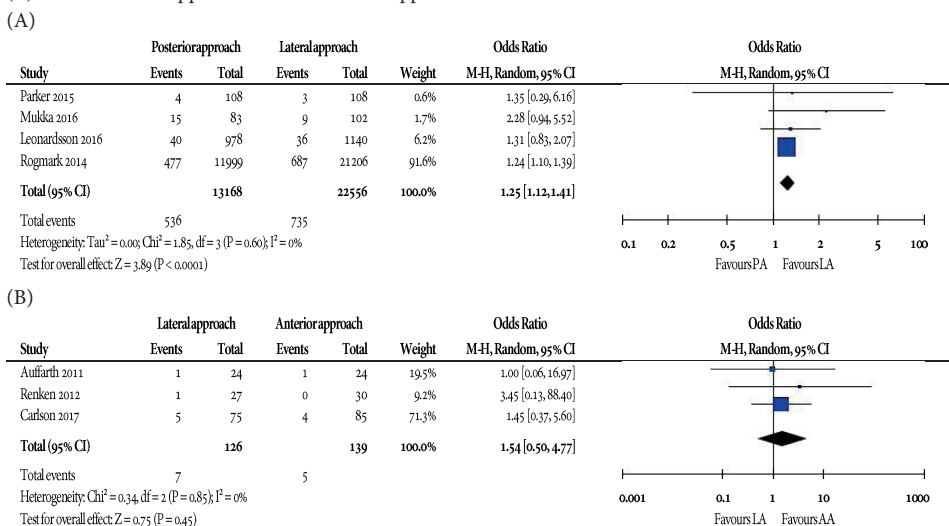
(A)

| Study | Posterior approach Events | Total | Lateral approach Events | Total | Weight | Odds Ratio M-H, Random, 95% CI |
|---|---|---|---|---|---|---|
| Parker 2015 | 4 | 108 | 3 | 108 | 0.6% | 1.35 [0.29, 6.16] |
| Mukka 2016 | 15 | 83 | 9 | 102 | 1.7% | 2.28 [0.94, 5.52] |
| Leonardsson 2016 | 40 | 978 | 36 | 1140 | 6.2% | 1.31 [0.83, 2.07] |
| Rogmark 2014 | 477 | 11999 | 687 | 21206 | 91.6% | 1.24 [1.10, 1.39] |
| Total (95% CI) | | 13168 | | 22556 | 100.0% | 1.25 [1.12, 1.41] |
| Total events | 536 | | 735 | | | |

Heterogeneity: Tau² = 0.00; Chi² = 1.85, df = 3 (P = 0.60); I² = 0%
Test for overall effect: Z = 3.89 (P < 0.0001)

Odds Ratio
M-H, Random, 95% CI
0.1 0.2 0.5 1 2 5 10
Favours PA Favours LA

(B)

| Study | Lateral approach Events | Total | Anterior approach Events | Total | Weight | Odds Ratio M-H, Random, 95% CI |
|---|---|---|---|---|---|---|
| Auffarth 2011 | 1 | 24 | 1 | 24 | 19.5% | 1.00 [0.06, 16.97] |
| Renken 2012 | 1 | 27 | 0 | 30 | 9.2% | 3.45 [0.13, 88.40] |
| Carlson 2017 | 5 | 75 | 4 | 85 | 71.3% | 1.45 [0.37, 5.60] |
| Total (95% CI) | | 126 | | 139 | 100.0% | 1.54 [0.50, 4.77] |
| Total events | 7 | | 5 | | | |

Heterogeneity: Chi² = 0.34, df = 2 (P = 0.85); I² = 0%
Test for overall effect: Z = 0.75 (P = 0.45)

Odds Ratio
M-H, Random, 95% CI
0.001 0.1 1 10 1000
Favours LA Favours AA